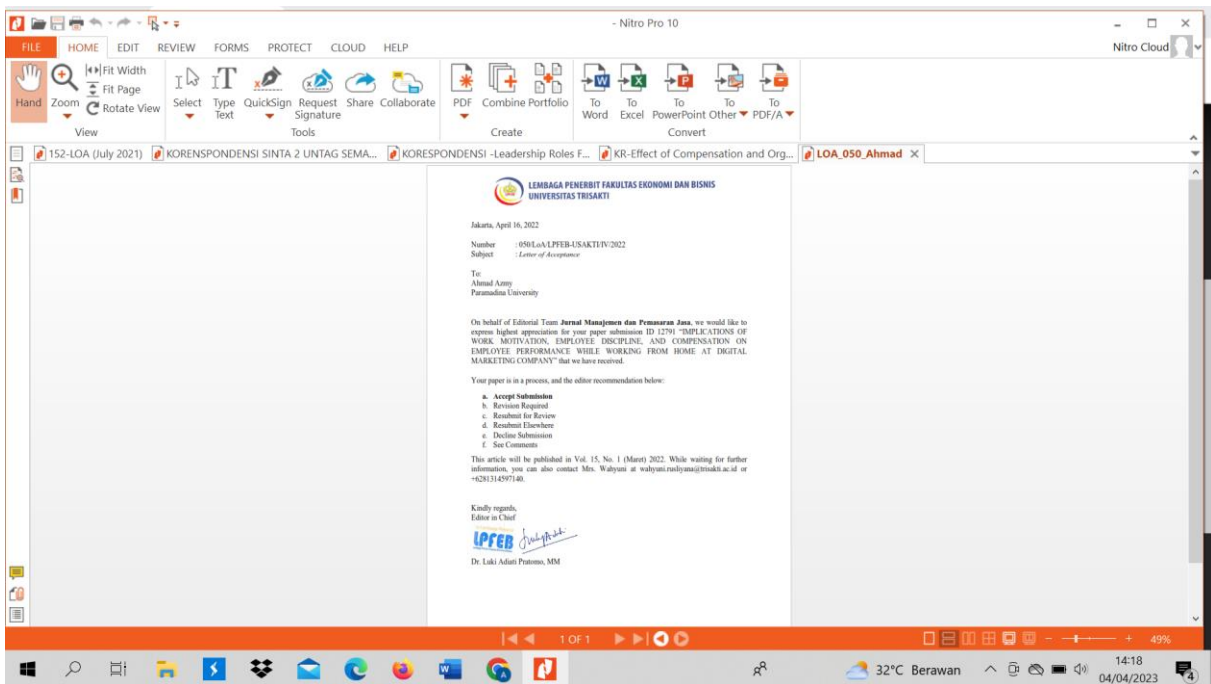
- Nitro Pro 10

FILE HOME EDIT REVIEW FORMS PROTECT CLOUD HELP

Nitro Cloud

Hand Zoom Fit Width Fit Page Rotate View
View

Select Type Text QuickSign Request Signature Share Collaborate
Tools

PDF Combine Portfolio
Create

To Word To Excel To PowerPoint To Other To PDF/A
Convert

152-LOA (July 2021) KORENSPONDENSI SINTA 2 UNTAG SEMA... KORESPONDENSI -Leadership Roles F... KR-Effect of Compensation and Org... LOA_050_Ahmad

LEMBAGA PENERBIT FAKULTAS EKONOMI DAN BISNIS
UNIVERSITAS TRISAKTI

Jakarta, April 16, 2022

Number : 050/LoA/LPFEB-USAKTI/IV/2022
Subject : Letter of Acceptance

To:
Ahmad Azmy
Paramadina University

On behalf of Editorial Team **Jurnal Manajemen dan Pemasaran Jasa**, we would like to express highest appreciation for your paper submission ID 12791 "IMPLICATIONS OF WORK MOTIVATION, EMPLOYEE DISCIPLINE, AND COMPENSATION ON EMPLOYEE PERFORMANCE WHILE WORKING FROM HOME AT DIGITAL MARKETING COMPANY" that we have received.

Your paper is in a process, and the editor recommendation below:

a. **Accept Submission**
b. Revision Required
c. Resubmit for Review
d. Resubmit Elsewhere
e. Decline Submission
f. See Comments

This article will be published in Vol. 15, No. 1 (Maret) 2022. While waiting for further information, you can also contact Mrs. Wahyuni at wahyuni.rusliyana@trisakti.ac.id or +6281314597140.

Kindly regards,
Editor in Chief

LPFEB

Dr. Luki Adiati Pratomo, MM

1 OF 1

49%

32°C Berawan 14:18 04/04/2023